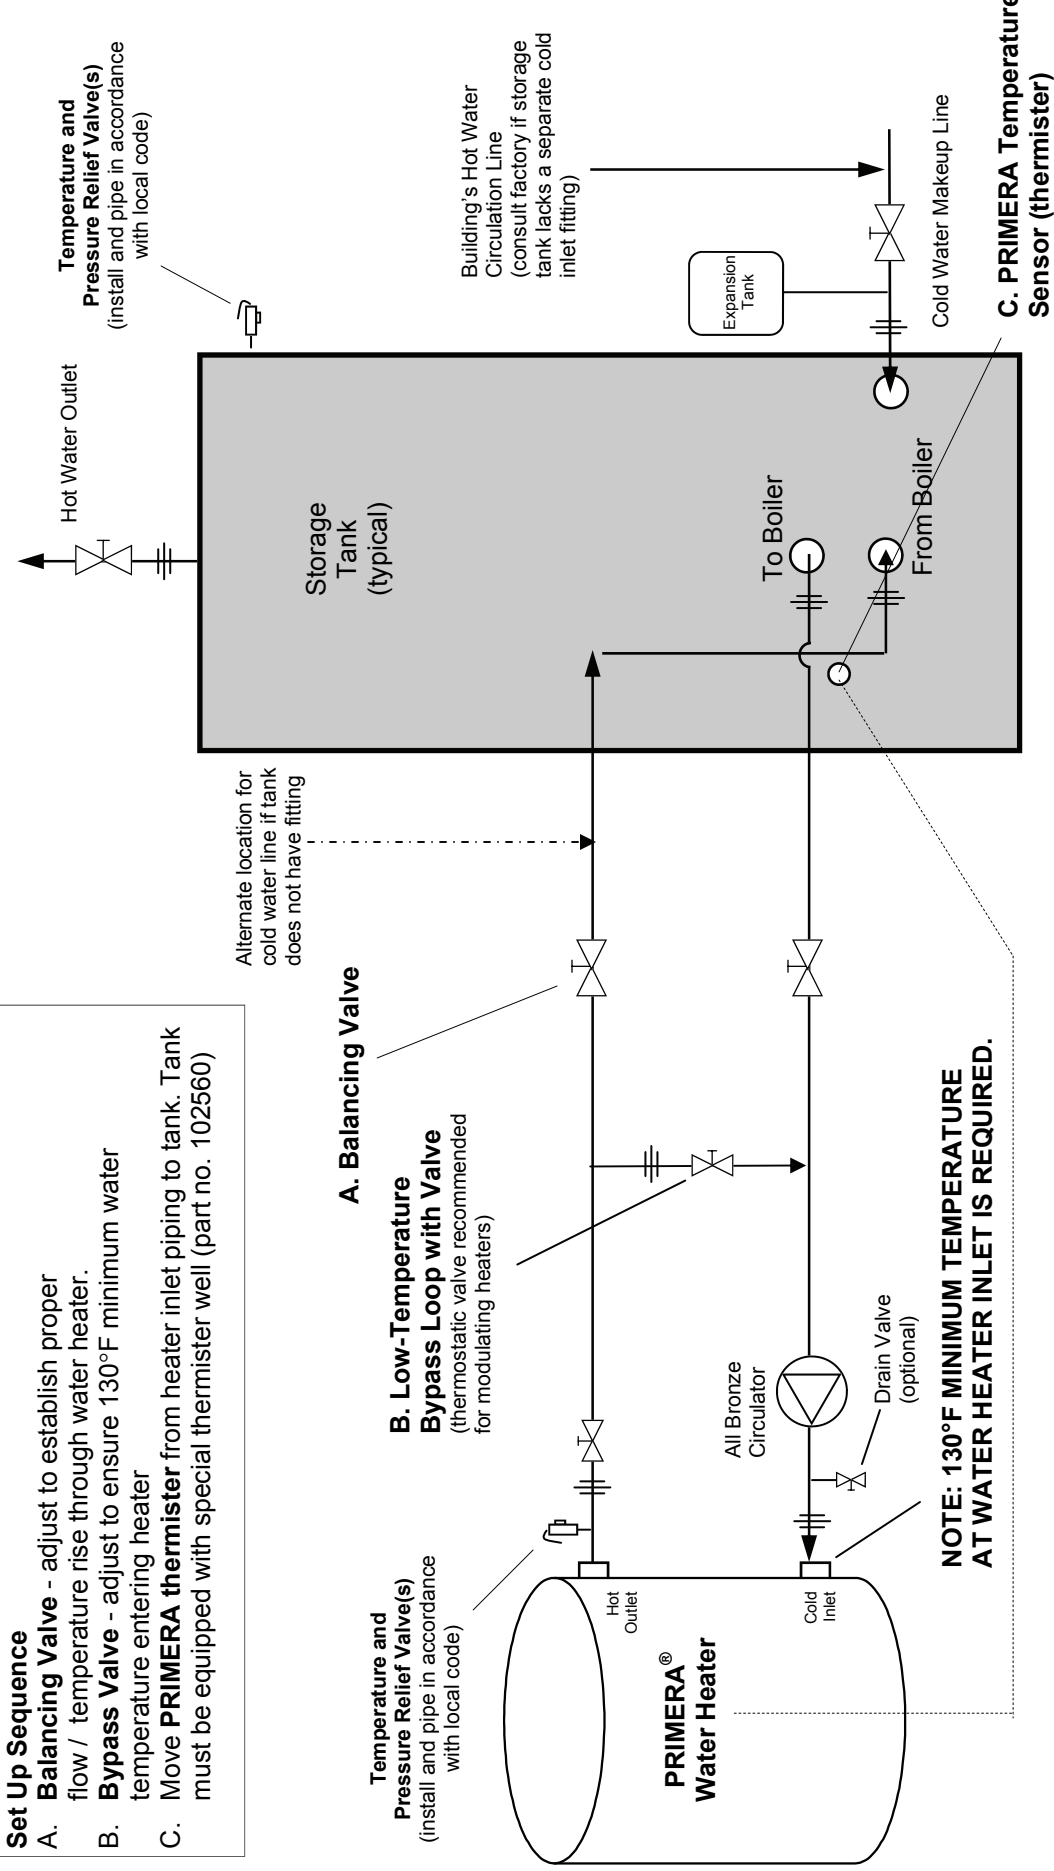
Set Up Sequence
A. Balancing Valve - adjust to establish proper flow / temperature rise through water heater.
B. Bypass Valve - adjust to ensure 130°F minimum water temperature entering heater
C. Move PRIMERA thermister from heater inlet piping to tank. Tank must be equipped with special thermister well (part no. 102560)

Temperature and Pressure Relief Valve(s) (install and pipe in accordance with local code)

Hot Outlet

Cold Inlet

PRIMERA® Water Heater

B. Low-Temperature Bypass Loop with Valve (thermostatic valve recommended for modulating heaters)

A. Balancing Valve

All Bronze Circulator

Drain Valve (optional)

NOTE: 130°F MINIMUM TEMPERATURE AT WATER HEATER INLET IS REQUIRED.

Alternate location for cold water line if tank does not have fitting

Hot Water Outlet

Storage Tank (typical)

To Boiler

From Boiler

Temperature and Pressure Relief Valve(s) (install and pipe in accordance with local code)

Building's Hot Water Circulation Line (consult factory if storage tank lacks a separate cold inlet fitting)

Expansion Tank

Cold Water Makeup Line

C. PRIMERA Temperature Sensor (thermister)